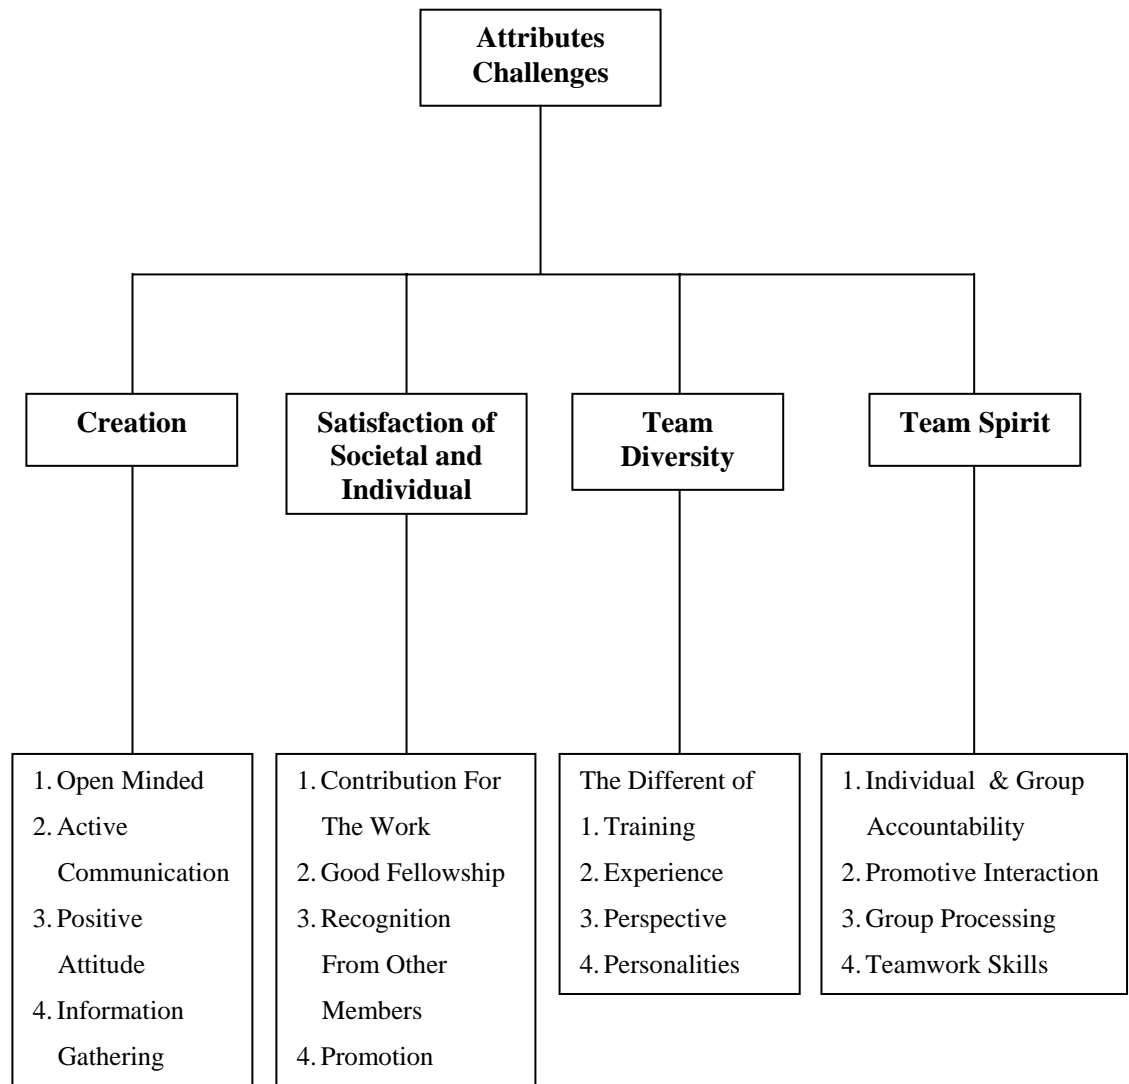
Attributes Challenges

Creation

Satisfaction of Societal and Individual

Team Diversity

Team Spirit

1. Open Minded
2. Active Communication
3. Positive Attitude
4. Information Gathering

1. Contribution For The Work
2. Good Fellowship
3. Recognition From Other Members
4. Promotion

The Different of
1. Training
2. Experience
3. Perspective
4. Personalities

1. Individual & Group Accountability
2. Promotive Interaction
3. Group Processing
4. Teamwork Skills